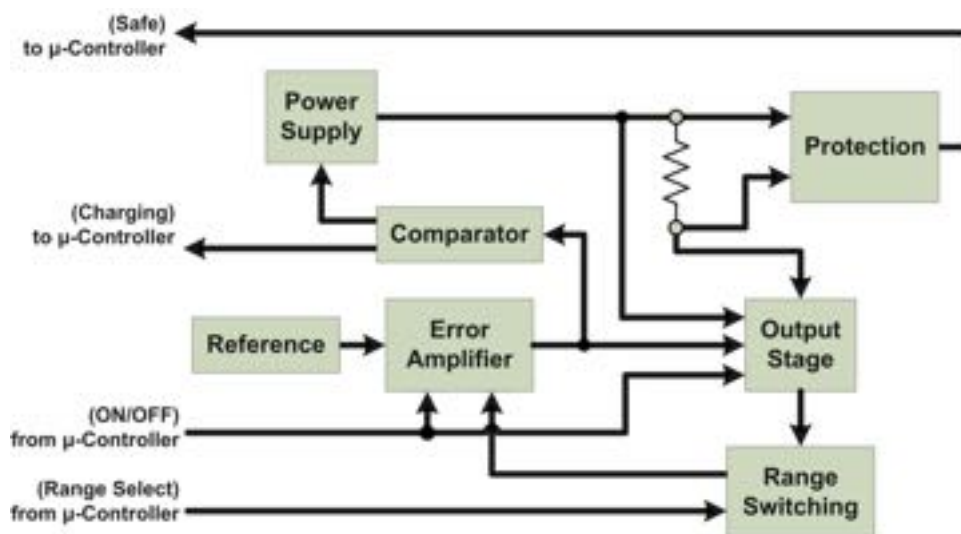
(Safe)
to µ-Controller

Power Supply

Protection

(Charging)
to µ-Controller

Comparator

Reference

Error Amplifier

Output Stage

(ON/OFF)
from µ-Controller

Range Switching

(Range Select)
from µ-Controller